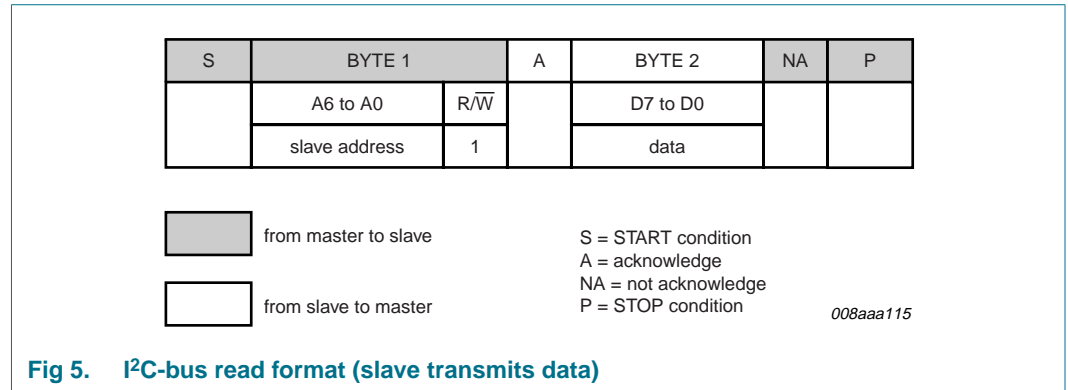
| S | BYTE 1 | | A | BYTE 2 | NA | P |
|---|---|---|---|---|---|---|
| | A6 to A0 | R/$\overline{W}$ | | D7 to D0 | | |
| | slave address | 1 | | data | | |

from master to slave

from slave to master

S = START condition
A = acknowledge
NA = not acknowledge
P = STOP condition

008aaa115

Fig 5. I$^2$C-bus read format (slave transmits data)